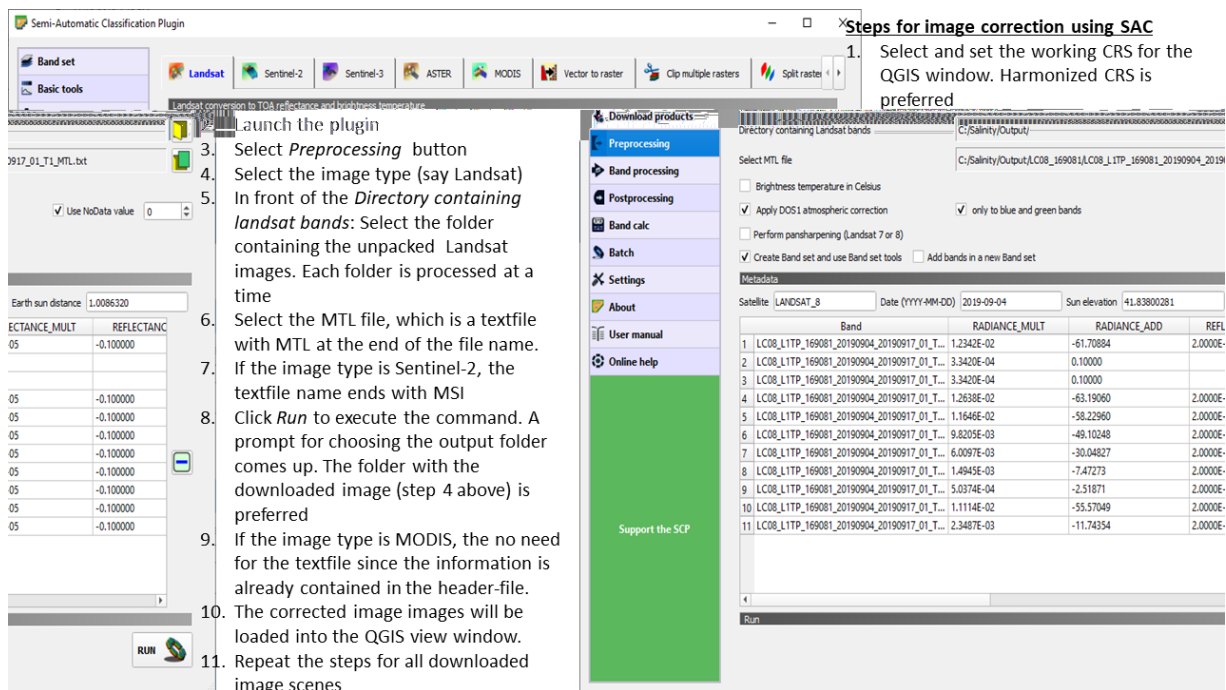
Semi-Automatic Classification Plugin

Band set
Basic tools

Landsat | Sentinel-2 | Sentinel-3 | ASTER | MODIS | Vector to raster | Clip multiple rasters | Split raster

Landsat conversion to TOA reflectance and brightness temperature

Steps for image correction using SAC

1. Select and set the working CRS for the QGIS window. Harmonized CRS is preferred
2. Launch the plugin
3. Select *Preprocessing* button
4. Select the image type (say Landsat)
5. In front of the *Directory containing landsat bands*: Select the folder containing the unpacked Landsat images. Each folder is processed at a time
6. Select the MTL file, which is a textfile with MTL at the end of the file name.
7. If the image type is Sentinel-2, the textfile name ends with MSI
8. Click *Run* to execute the command. A prompt for choosing the output folder comes up. The folder with the downloaded image (step 4 above) is preferred
9. If the image type is MODIS, the no need for the textfile since the information is already contained in the header-file.
10. The corrected image images will be loaded into the QGIS view window.
11. Repeat the steps for all downloaded image scenes

0917_01_T1_MTL.txt

Use NoData value 0

Earth sun distance 1.0086320

| ECTANCE_MULT | REFLECTANC |
|---|---|
| 05 | -0.100000 |
| | |
| | |
| 05 | -0.100000 |
| 05 | -0.100000 |
| 05 | -0.100000 |
| 05 | -0.100000 |
| 05 | -0.100000 |
| 05 | -0.100000 |
| 05 | -0.100000 |

RUN

Download products
Preprocessing
Band processing
Postprocessing
Band calc
Batch
Settings
About
User manual
Online help
Support the SCP

Directory containing Landsat bands C:/Salinity/Output/
Select MTL file C:/Salinity/Output/LC08_169081/LC08_L1TP_169081_20190904_2019
Brightness temperature in Celsius
Apply DOS1 atmospheric correction
only to blue and green bands
Perform pansharpening (Landsat 7 or 8)
Create Band set and use Band set tools
Add bands in a new Band set
Metadata
Satellite LANDSAT_8 Date (YYYY-MM-DD) 2019-09-04 Sun elevation 41.83800281

| | Band | RADIANCE_MULT | RADIANCE_ADD | REFL |
|---|---|---|---|---|
| 1 | LC08_L1TP_169081_20190904_20190917_01_T... | 1.2342E-02 | -61.70884 | 2.0000E- |
| 2 | LC08_L1TP_169081_20190904_20190917_01_T... | 3.3420E-04 | 0.10000 | |
| 3 | LC08_L1TP_169081_20190904_20190917_01_T... | 3.3420E-04 | 0.10000 | |
| 4 | LC08_L1TP_169081_20190904_20190917_01_T... | 1.2638E-02 | -63.19060 | 2.0000E- |
| 5 | LC08_L1TP_169081_20190904_20190917_01_T... | 1.1646E-02 | -58.22960 | 2.0000E- |
| 6 | LC08_L1TP_169081_20190904_20190917_01_T... | 9.8205E-03 | -49.10248 | 2.0000E- |
| 7 | LC08_L1TP_169081_20190904_20190917_01_T... | 6.0097E-03 | -30.04827 | 2.0000E- |
| 8 | LC08_L1TP_169081_20190904_20190917_01_T... | 1.4945E-03 | -7.47273 | 2.0000E- |
| 9 | LC08_L1TP_169081_20190904_20190917_01_T... | 5.0374E-04 | -2.51871 | 2.0000E- |
| 10 | LC08_L1TP_169081_20190904_20190917_01_T... | 1.1114E-02 | -55.57049 | 2.0000E- |
| 11 | LC08_L1TP_169081_20190904_20190917_01_T... | 2.3487E-03 | -11.74354 | 2.0000E- |

Run